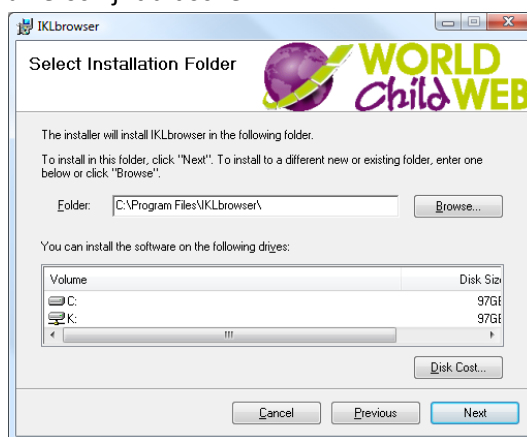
IKLbrowser

Select Installation Folder

WORLD Child WEB

The installer will install IKLbrowser in the following folder.

To install in this folder, click "Next". To install to a different new or existing folder, enter one below or click "Browse".

Folder: C:\Program Files\IKLbrowser\

Browse...

You can install the software on the following drives:

| Volume | Disk Siz |
|---|---|
| C: | 97GE |
| K: | 97GE |

Disk Cost...

Cancel Previous Next